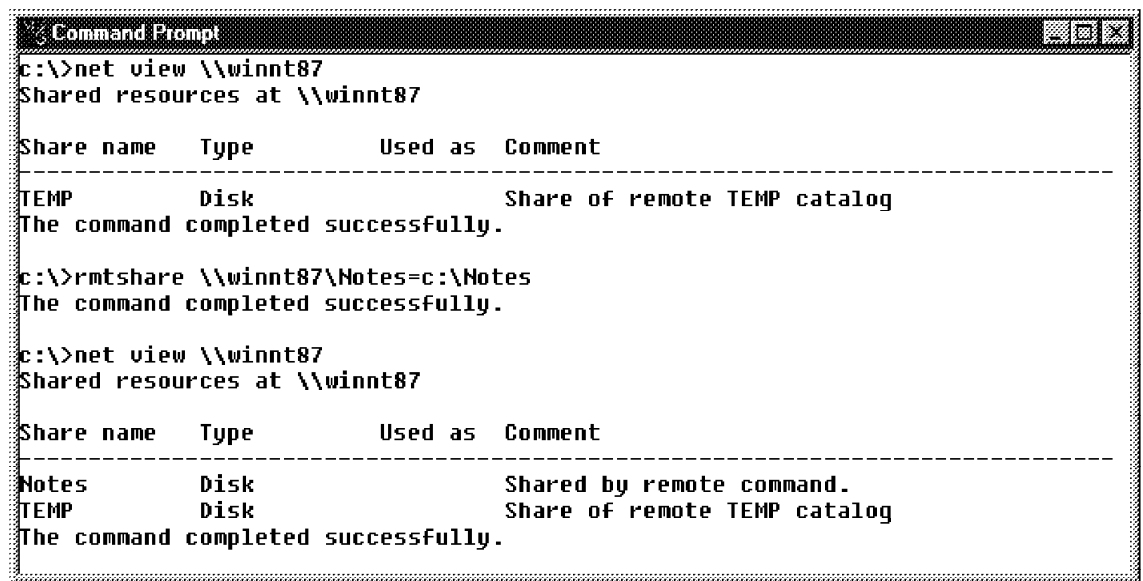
Command Prompt

c:\>net view \\winnt87
Shared resources at \\winnt87

Share name   Type         Used as  Comment

-------------------------------------------------------------------------------
TEMP         Disk                  Share of remote TEMP catalog
The command completed successfully.

c:\>rmtshare \\winnt87\Notes=c:\Notes
The command completed successfully.

c:\>net view \\winnt87
Shared resources at \\winnt87

Share name   Type         Used as  Comment

-------------------------------------------------------------------------------
Notes        Disk                  Shared by remote command.
TEMP         Disk                  Share of remote TEMP catalog
The command completed successfully.